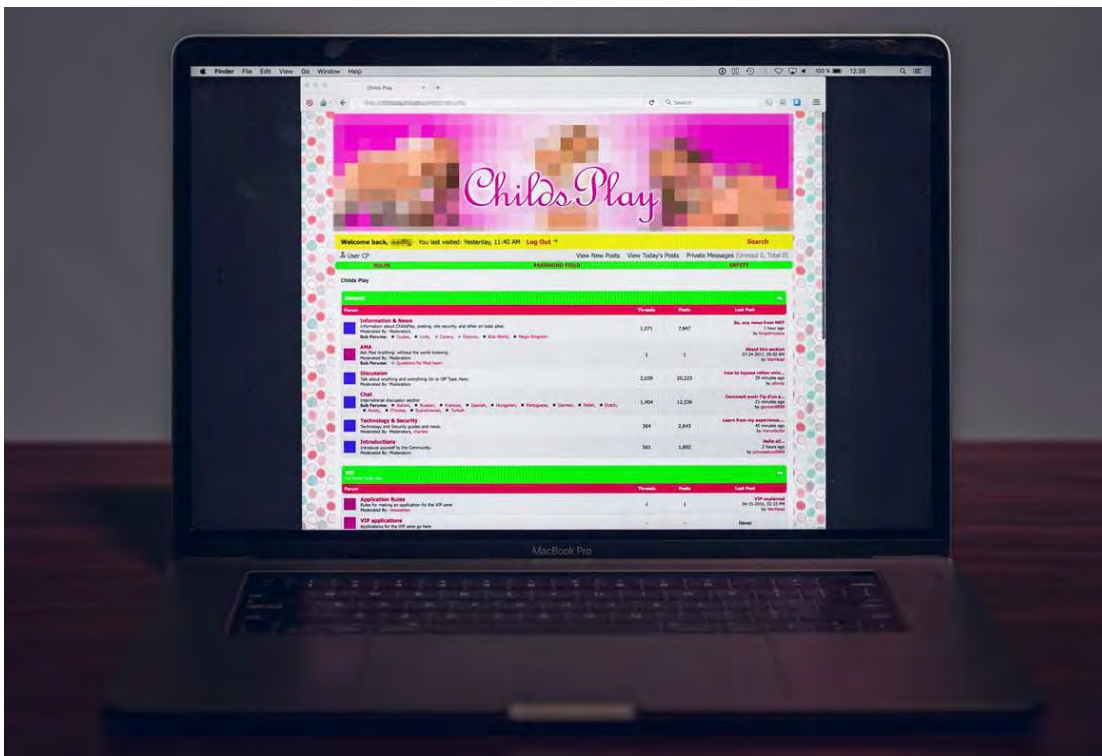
Finder File Edit View Go Window Help

100 % 12:38

Childs Play

Q Search

Childs Play

Welcome back, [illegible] You last visited: Yesterday, 11:40 AM Log Out

Search

User CP

View New Posts View Today's Posts Private Messages (Unread 0, Total 0)

RULES PASSWORD FIELD SAFETY

Childs Play

General

| Forum | Threads | Posts | Last Post |
|---|---|---|---|
| Information & News | 1,071 | 7,847 | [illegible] |
| AMA | 1 | 1 | About this section |
| Discussion | 2,108 | 20,223 | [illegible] |
| Chat | 1,404 | 12,536 | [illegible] |
| Technology & Security | 384 | 2,643 | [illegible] |
| Introductions | 581 | 1,802 | Hello all... |

VIP

| Forum | Threads | Posts | Last Post |
|---|---|---|---|
| Application Rules | 1 | 1 | VIP explained |
| VIP applications | - | - | Never |

MacBook Pro